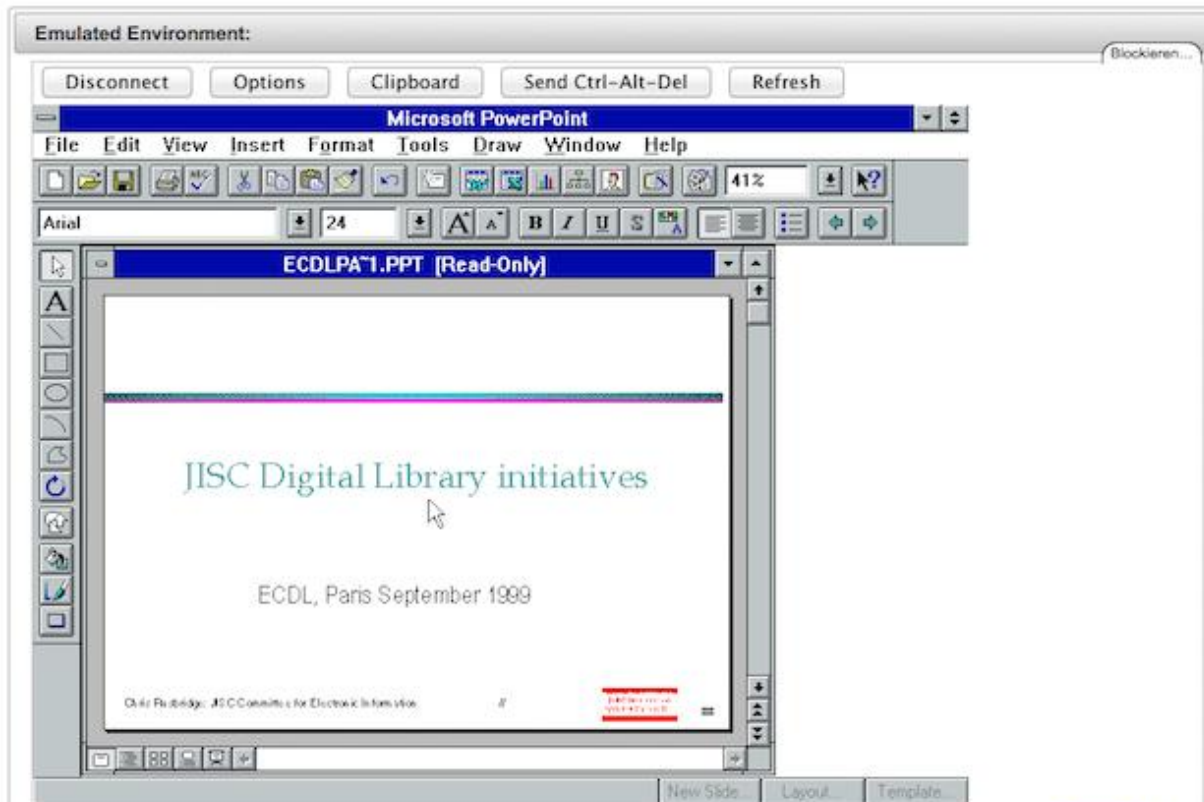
Emulated Environment:

Blockieren...

Disconnect Options Clipboard Send Ctrl-Alt-Del Refresh

Microsoft PowerPoint

File Edit View Insert Format Tools Draw Window Help

41%

Arial 24

ECDLPA~1.PPT [Read-Only]

JISC Digital Library initiatives

ECDL, Paris September 1999

Chris Rusbridge, JISC Committee for Electronic Information

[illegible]

New Slide... Layout... Template...